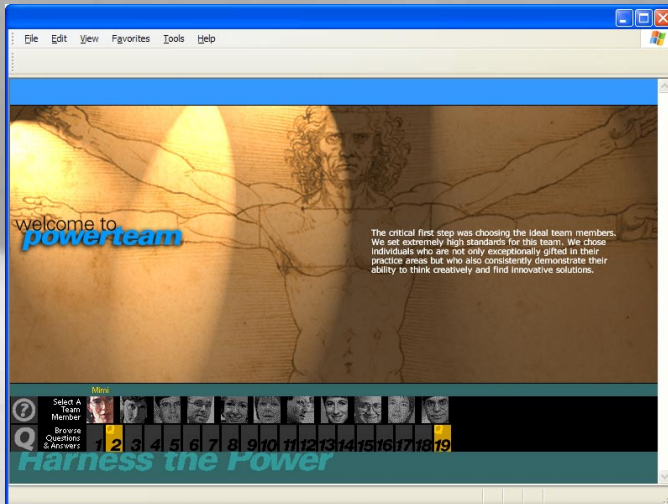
File Edit View Favorites Tools Help

welcome to powerteam

The critical first step was choosing the ideal team members. We set extremely high standards for this team. We chose individuals who are not only exceptionally gifted in their practice areas but who also consistently demonstrate their ability to think creatively and find innovative solutions.

Mimi

Select A Team Member

Browse Questions & Answers

1 2 3 4 5 6 7 8 9 10 11 12 13 14 15 16 17 18 19

Harness the Power